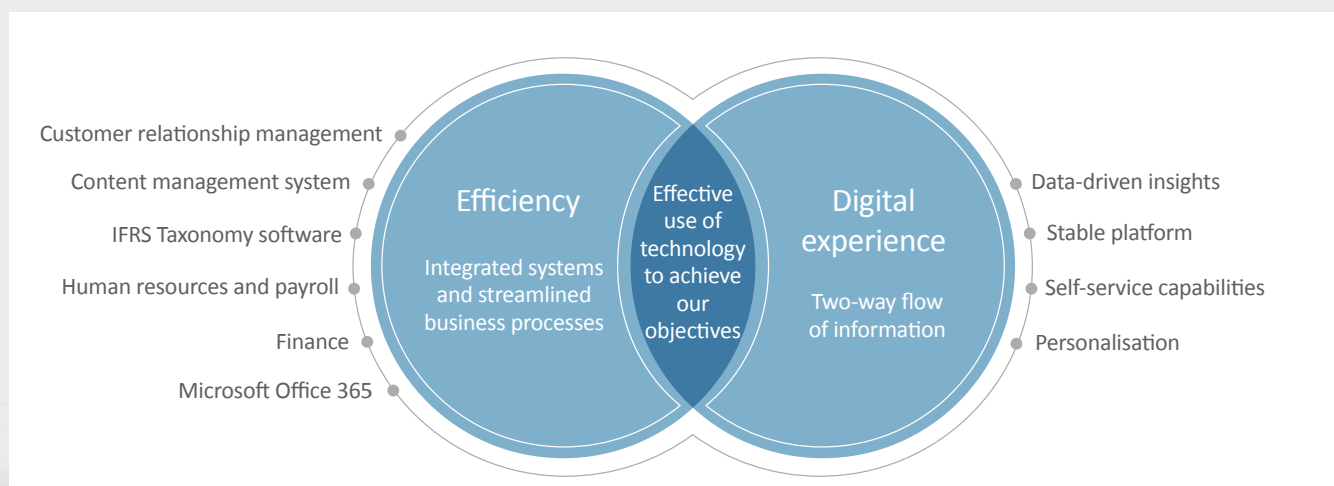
Customer relationship management

Content management system

IFRS Taxonomy software

Human resources and payroll

Finance

Microsoft Office 365

Efficiency

Integrated systems and streamlined business processes

Effective use of technology to achieve our objectives

Digital experience

Two-way flow of information

Data-driven insights

Stable platform

Self-service capabilities

Personalisation